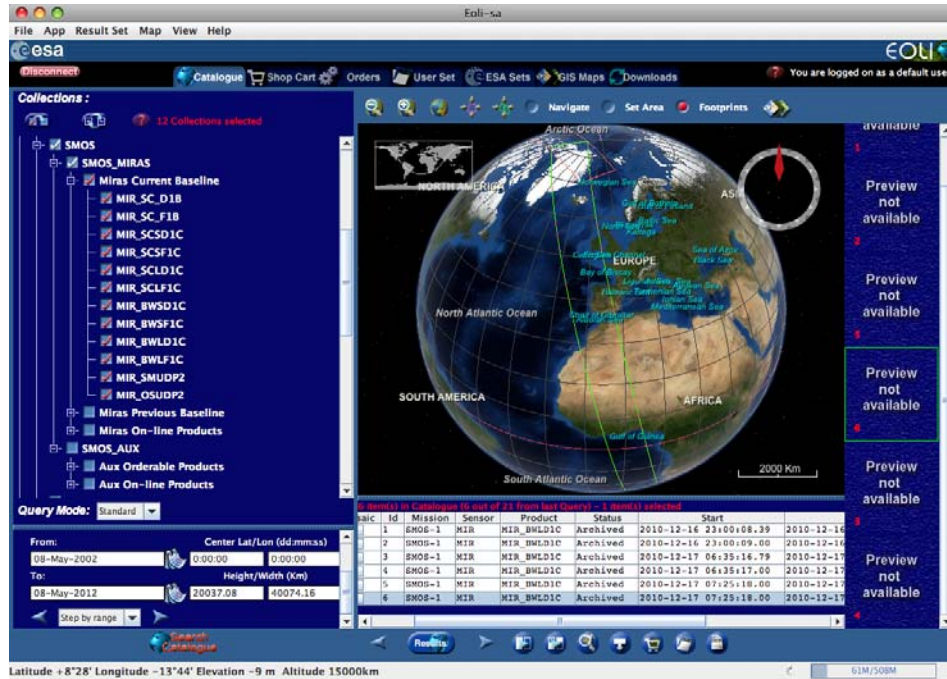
Eoli-sa

File App Result Set Map View Help

esa

EOLI

Disconnect

Catalogue Shop Cart Orders User Set ESA Sets GIS Maps Downloads

You are logged on as a default use

Collections :

12 Collections selected

SMOS
SMOS_MIRAS
Miras Current Baseline
MIR_SC_D1B
MIR_SC_F1B
MIR_SCSD1C
MIR_SCSF1C
MIR_SCLD1C
MIR_SCLF1C
MIR_BWSD1C
MIR_BWSF1C
MIR_BWLD1C
MIR_BWLF1C
MIR_SMUDP2
MIR_OSUDP2
Miras Previous Baseline
Miras On-line Products
SMOS_AUX
Aux Orderable Products
Aux On-line Products

Query Mode: Standard

From: 08-May-2002
Center Lat/Lon (dd:mm:ss)
0:00:00 0:00:00
To: 08-May-2012
Height/Width (Km)
20037.08 40074.16

Step by range

Search Catalogue

Navigate Set Area Footprints

Arctic Ocean
NORTH AMERICA
ASIA
EUROPE
North Atlantic Ocean
SOUTH AMERICA
AFRICA
South Atlantic Ocean
Norwegian Sea
North Sea
Baltic Sea
Bay of Biscay
Black Sea
Sea of Azov
Tyrrhenian Sea
Ionian Sea
Mediterranean Sea
Strait of Gibraltar
Gulf of Guinea
2000 Km

available
1
Preview not available
2
Preview not available
5
Preview not available
6
Preview not available
3
Preview not available
4

6 item(s) in Catalogue (6 out of 21 from last Query) - 1 item(s) selected

| saic | Id | Mission | Sensor | Product | Status | Start | |
|---|---|---|---|---|---|---|---|
| | 1 | SMOS-1 | MIR | MIR_BWLD1C | Archived | 2010-12-16 23:00:08.39 | 2010-12-16 |
| | 2 | SMOS-1 | MIR | MIR_BWLD1C | Archived | 2010-12-16 23:00:09.00 | 2010-12-16 |
| | 3 | SMOS-1 | MIR | MIR_BWLD1C | Archived | 2010-12-17 06:35:16.79 | 2010-12-17 |
| | 4 | SMOS-1 | MIR | MIR_BWLD1C | Archived | 2010-12-17 06:35:17.00 | 2010-12-17 |
| | 5 | SMOS-1 | MIR | MIR_BWLD1C | Archived | 2010-12-17 07:25:18.00 | 2010-12-17 |
| | 6 | SMOS-1 | MIR | MIR_BWLD1C | Archived | 2010-12-17 07:25:18.00 | 2010-12-17 |

Results

Latitude +8°28' Longitude -13°44' Elevation -9 m Altitude 15000km

61M/508M